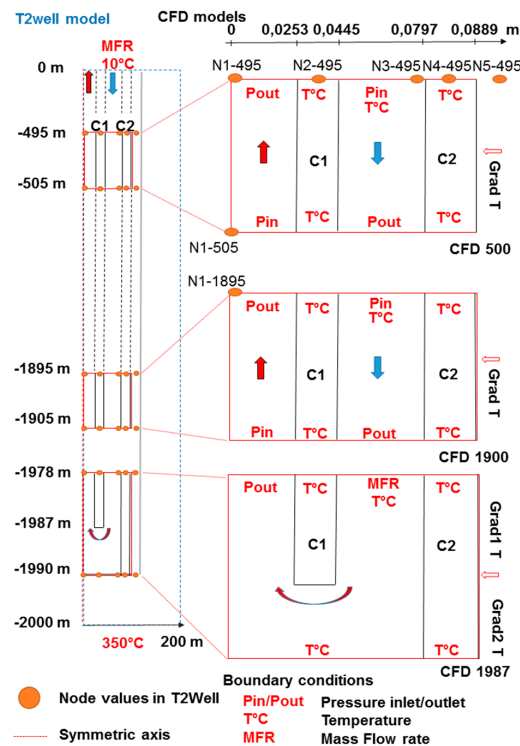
T2well model

CFD models

0 0,0253 0,0445 0,0797 0,0889 m

MFR
10°C

0 m

N1-495 N2-495 N3-495 N4-495 N5-495

-495 m

C1 C2

-505 m

Pout T°C Pin T°C T°C

C1

C2

Grad T

Pin T°C Pout T°C

N1-505

CFD 500

N1-1895

Pout T°C Pin T°C T°C

-1895 m

C1

C2

Grad T

-1905 m

Pin T°C Pout T°C

CFD 1900

-1978 m

Pout T°C MFR T°C T°C

-1987 m

C1

C2

Grad1 T

-1990 m

Grad2 T

-2000 m

T°C T°C

350°C

200 m

CFD 1987

Boundary conditions

Node values in T2Well

Pin/Pout Pressure inlet/outlet

T°C Temperature

Symmetric axis

MFR Mass Flow rate